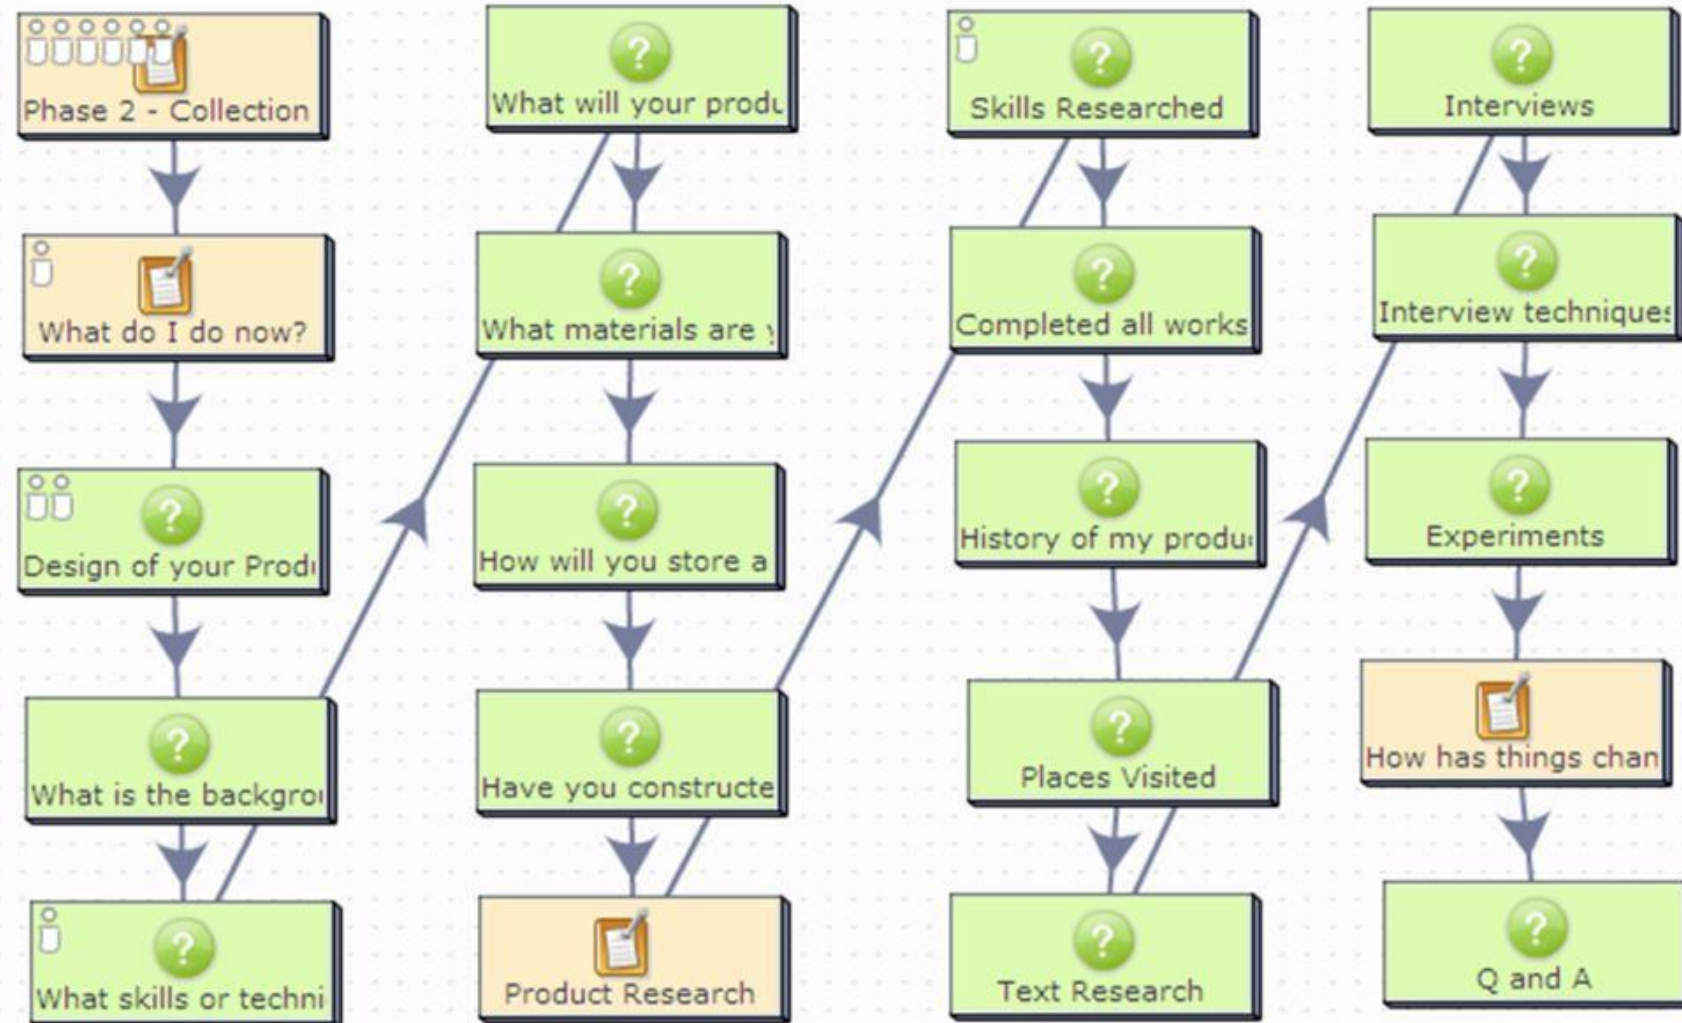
Phase 2 - Collection

What do I do now?

?
Design of your Prod

?
What is the backgro

?
What skills or techni

?
What will your produ

?
What materials are y

?
How will you store a

?
Have you constructe

Product Research

?
Skills Researched

?
Completed all works

?
History of my produ

?
Places Visited

?
Text Research

?
Interviews

?
Interview technique

?
Experiments

How has things chan

?
Q and A